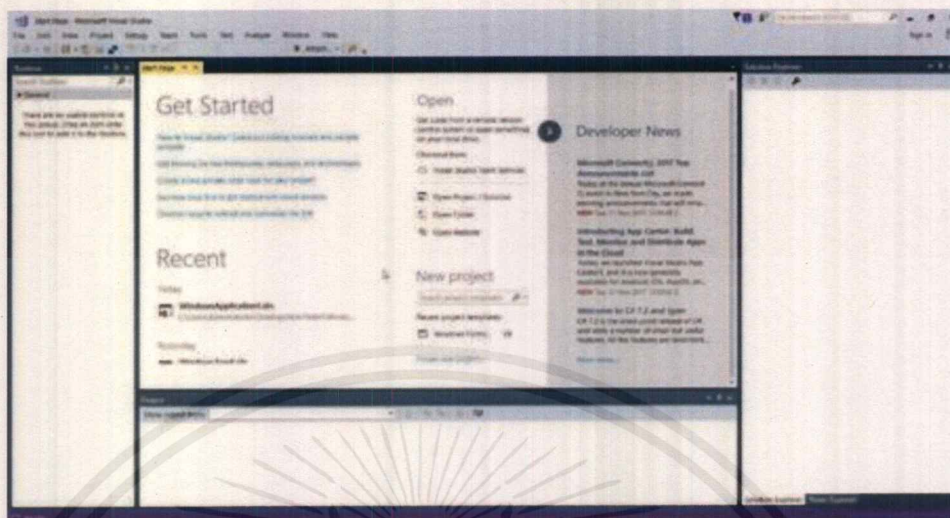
Start Page - Microsoft Visual Studio

File Edit View Project Debug Team Tools Test Analyze Window Help

Sign in

Toolbox

Search Toolbox

▸ General

There are no usable controls in this group. Drag an item onto this text to add it to the toolbox.

Start Page

Get Started

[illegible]

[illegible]

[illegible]

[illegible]

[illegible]

Recent

Today

WindowsApplication1.sln

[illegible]

Yesterday

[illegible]

Open

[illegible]

Checkout from:

Visual Studio Team Services

Open Project / Solution

Open Folder

Open Website

New project

Search project templates

Recent project templates:

Windows Forms... C#

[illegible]

Developer News

Microsoft Connect(); 2017 Top Announcements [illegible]

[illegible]

Introducing App Center: Build, Test, Monitor and Distribute Apps in the Cloud

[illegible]

Welcome to C# 7.2 and Span

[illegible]

More news...

Solution Explorer

Output

Show output from:

Solution Explorer Team Explorer